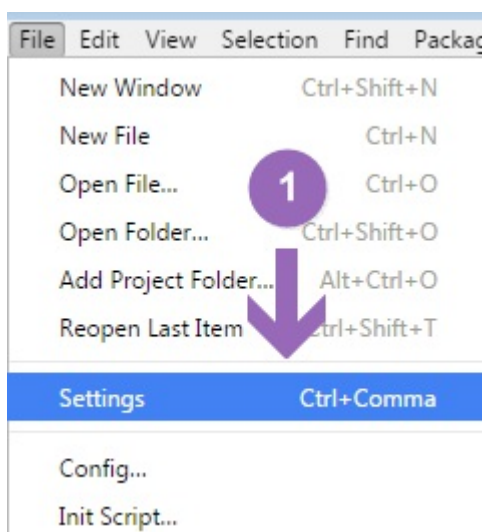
File Edit View Selection Find Packag

New Window Ctrl+Shift+N
New File Ctrl+N
Open File... Ctrl+O
Open Folder... Ctrl+Shift+O
Add Project Folder... Alt+Ctrl+O
Reopen Last Item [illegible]trl+Shift+T
Settings Ctrl+Comma
Config...
Init Script...

1